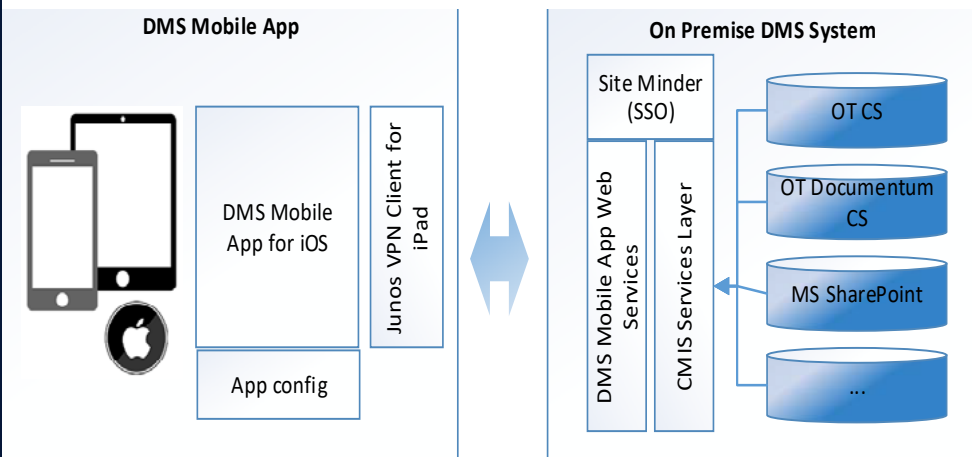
DMS Mobile App

DMS Mobile App for iOS

Junos VPN Client for iPad

App config

On Premise DMS System

Site Minder (SSO)

DMS Mobile App Web Services

CMIS Services Layer

OT CS

OT Documentum CS

MS SharePoint

...